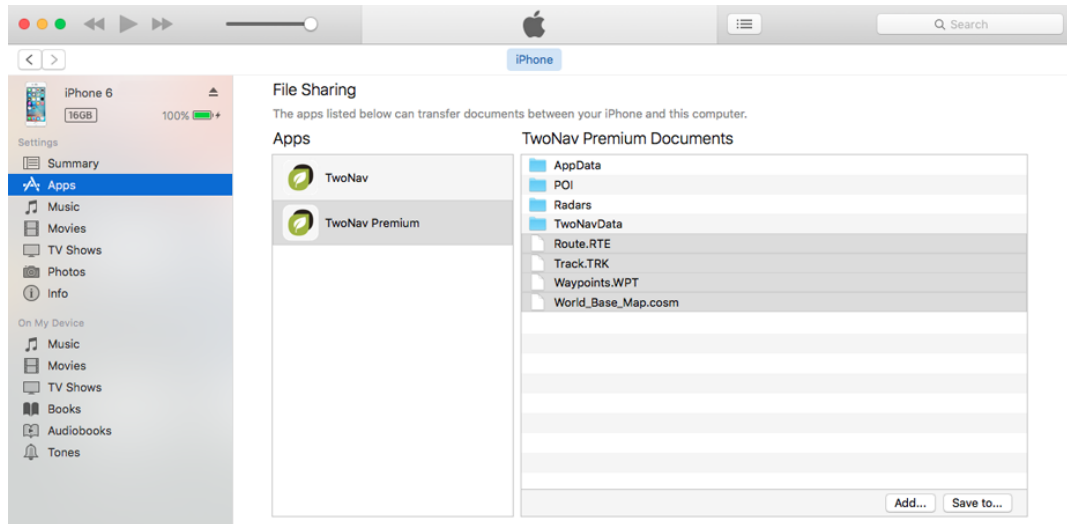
Search

iPhone

iPhone 6
16GB
100%

Settings
Summary
Apps
Music
Movies
TV Shows
Photos
Info

On My Device
Music
Movies
TV Shows
Books
Audiobooks
Tones

File Sharing
The apps listed below can transfer documents between your iPhone and this computer.

Apps
TwoNav
TwoNav Premium

TwoNav Premium Documents
AppData
POI
Radars
TwoNavData
Route.RTE
Track.TRK
Waypoints.WPT
World_Base_Map.cosm

Add...
Save to...